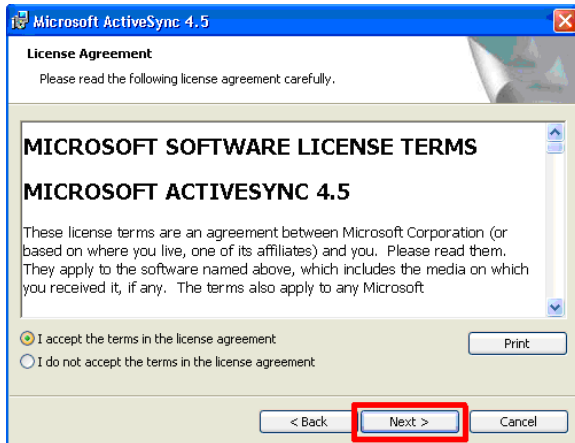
Microsoft ActiveSync 4.5

License Agreement

Please read the following license agreement carefully.

MICROSOFT SOFTWARE LICENSE TERMS

MICROSOFT ACTIVESYNC 4.5

These license terms are an agreement between Microsoft Corporation (or based on where you live, one of its affiliates) and you. Please read them. They apply to the software named above, which includes the media on which you received it, if any. The terms also apply to any Microsoft

I accept the terms in the license agreement

I do not accept the terms in the license agreement

Print

< Back

Next >

Cancel